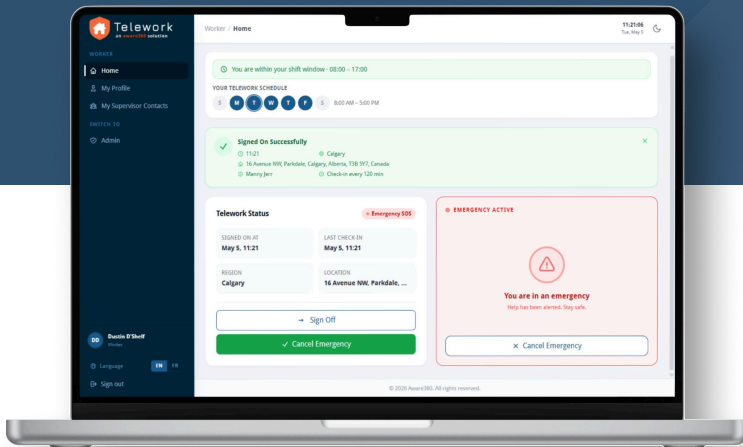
Telework
an Aware360 solution

WORKER
Home
My Profile
My Supervisor Contacts
SWITCH TO
Admin

DD Dustin D'Sheif
Worker

Language EN FR
Sign out

Worker / Home

11:21:06
Tue, May 5

You are within your shift window - 08:00 – 17:00

YOUR TELEWORK SCHEDULE
S M T W T F S 8:00 AM – 5:00 PM

Signed On Successfully
11:21
Calgary
16 Avenue NW, Parkdale, Calgary, Alberta, T3B 5Y7, Canada
Manny Jerr
Check-in every 120 min

Telework Status
Emergency SOS

SIGNED ON AT
May 5, 11:21

LAST CHECK-IN
May 5, 11:21

REGION
Calgary

LOCATION
16 Avenue NW, Parkdale, ...

→ Sign Off
✓ Cancel Emergency

EMERGENCY ACTIVE

You are in an emergency
Help has been alerted. Stay safe.

× Cancel Emergency

© 2026 Aware360. All rights reserved.